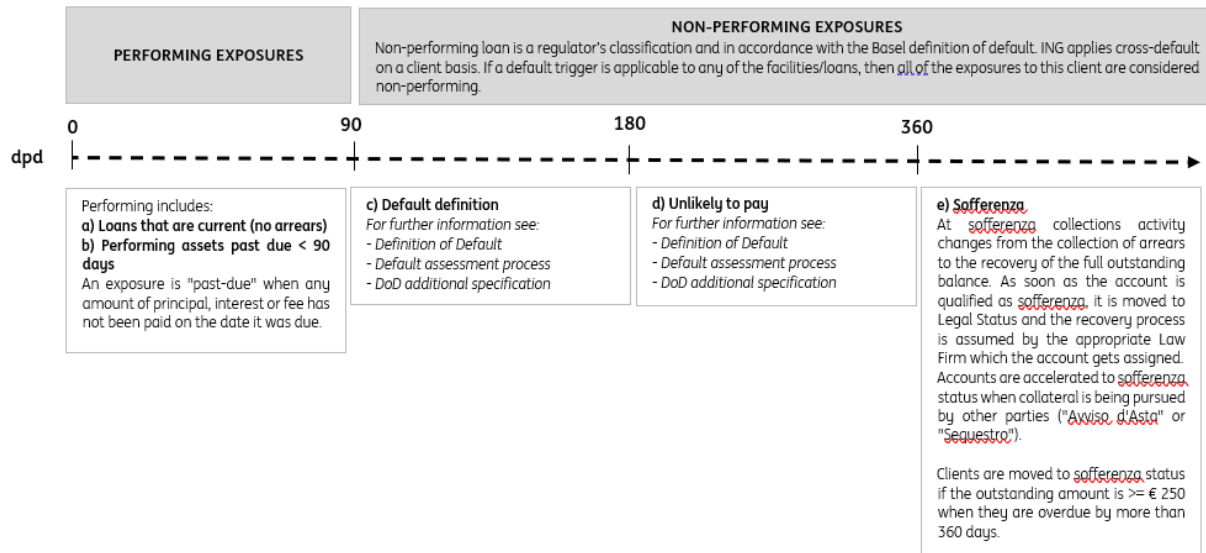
PERFORMING EXPOSURES

NON-PERFORMING EXPOSURES
Non-performing loan is a regulator's classification and in accordance with the Basel definition of default. ING applies cross-default on a client basis. If a default trigger is applicable to any of the facilities/loans, then all of the exposures to this client are considered non-performing.

0 90 180 360

dpd

Performing includes:
a) Loans that are current (no arrears)
b) Performing assets past due < 90 days
An exposure is "past-due" when any amount of principal, interest or fee has not been paid on the date it was due.

c) Default definition
For further information see:
- Definition of Default
- Default assessment process
- DoD additional specification

d) Unlikely to pay
For further information see:
- Definition of Default
- Default assessment process
- DoD additional specification

e) Sofferenza
At sofferenza collections activity changes from the collection of arrears to the recovery of the full outstanding balance. As soon as the account is qualified as sofferenza, it is moved to Legal Status and the recovery process is assumed by the appropriate Law Firm which the account gets assigned. Accounts are accelerated to sofferenza status when collateral is being pursued by other parties ("Avviso d'Asta" or "Sequestro").

Clients are moved to sofferenza status if the outstanding amount is >= € 250 when they are overdue by more than 360 days.